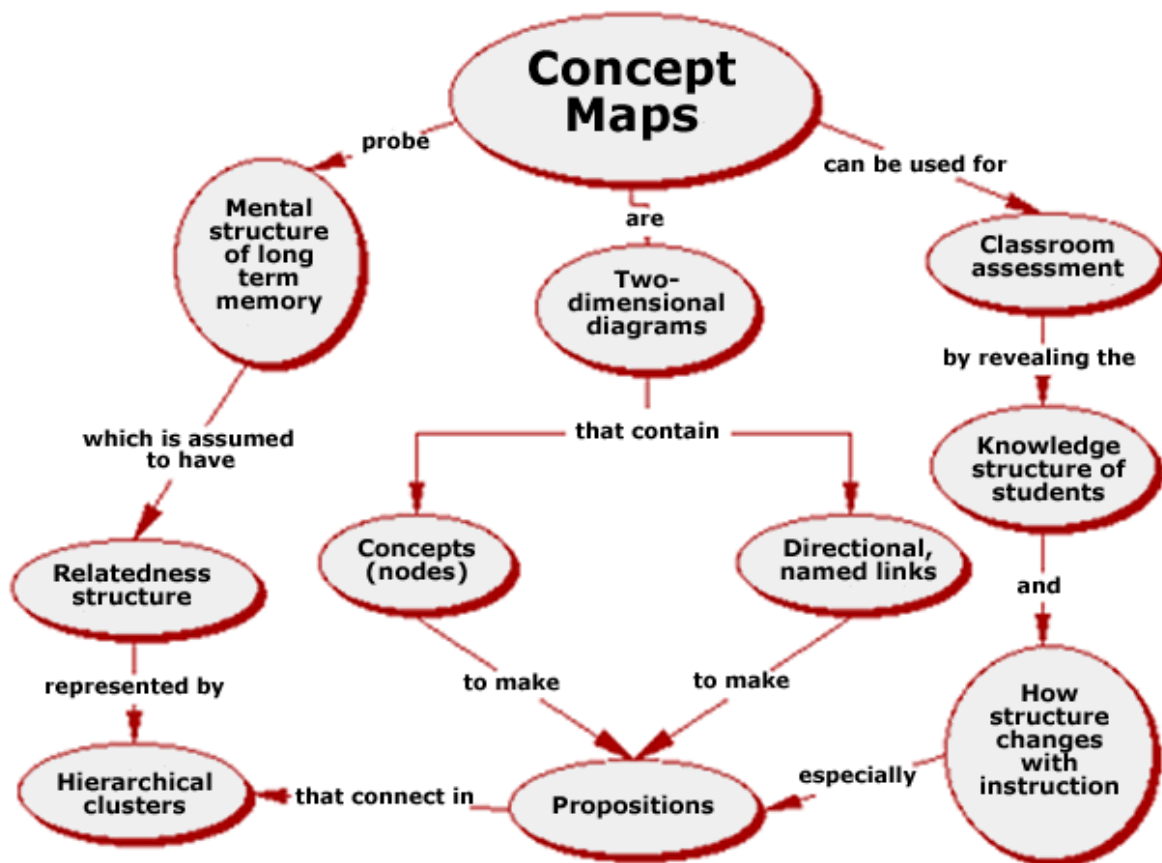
Concept Maps

probe

can be used for

are

Mental structure of long term memory

Two-dimensional diagrams

Classroom assessment

by revealing the

that contain

which is assumed to have

Knowledge structure of students

Concepts (nodes)

Directional, named links

Relatedness structure

and

to make

to make

represented by

How structure changes with instruction

especially

Hierarchical clusters

that connect in

Propositions